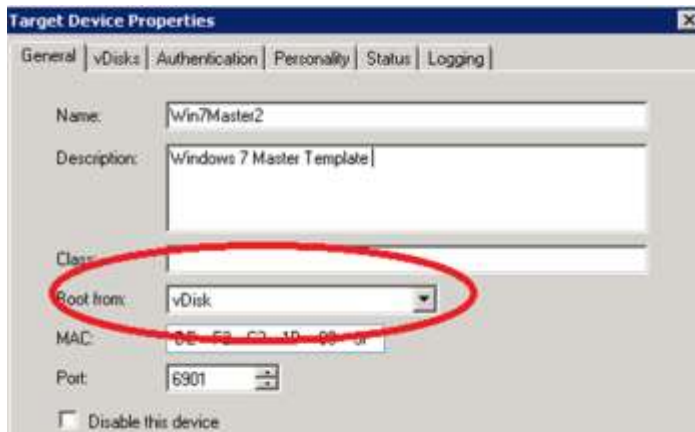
Target Device Properties

General | vDisks | Authentication | Personality | Status | Logging

Name: Win7Master2

Description: Windows 7 Master Template

Class:

Boot from: vDisk

MAC: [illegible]

Port: 6901

Disable this device